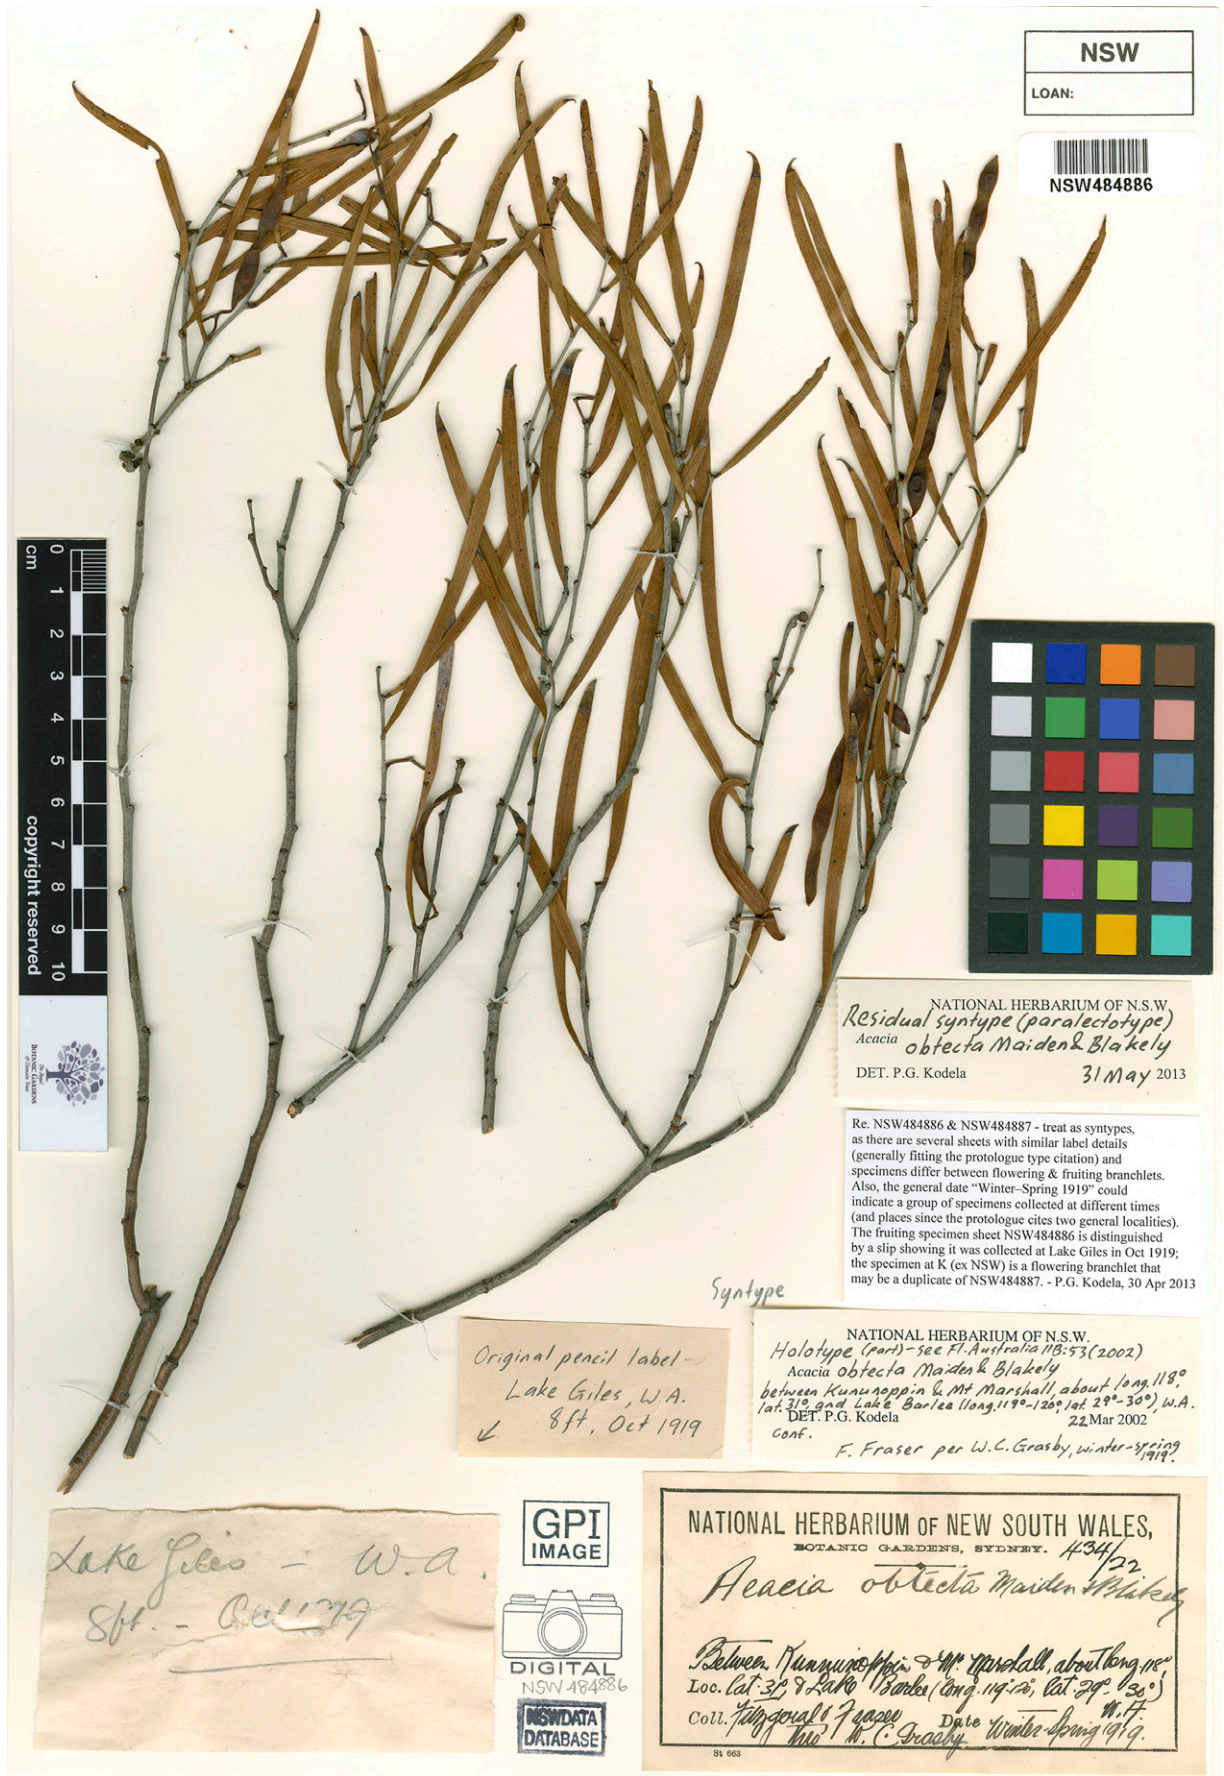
NSW
LOAN:

NSW484886

cm 0 1 2 3 4 5 6 7 8 9 10 copyright reserved

NATIONAL HERBARIUM OF N.S.W.
Residual syntype (paralectotype)
Acacia obtecta Maiden & Blakely
DET. P.G. Kodela 31 May 2013

Re. NSW484886 & NSW484887 - treat as syntypes, as there are several sheets with similar label details (generally fitting the protologue type citation) and specimens differ between flowering & fruiting branchlets. Also, the general date "Winter–Spring 1919" could indicate a group of specimens collected at different times (and places since the protologue cites two general localities). The fruiting specimen sheet NSW484886 is distinguished by a slip showing it was collected at Lake Giles in Oct 1919; the specimen at K (ex NSW) is a flowering branchlet that may be a duplicate of NSW484887. - P.G. Kodela, 30 Apr 2013

Syntype

Original pencil label-
Lake Giles, W.A.
8ft, Oct 1919

NATIONAL HERBARIUM OF N.S.W.
Holotype (part) - see Fl. Australia 11B:53 (2002)
Acacia obtecta Maiden & Blakely
between Kununoppin & Mt Marshall, about long. 118°, lat. 31° and Lake Barlee (long. 119°-120°, lat. 29°-30°), W.A.
DET. P.G. Kodela 22 Mar 2002
Conf.
F. Fraser per W.C. Grasby, winter-spring 1919.

Lake Giles - W.A.
8ft. - Oct 1919

GPI IMAGE

DIGITAL
NSW 484886
NSWDATA DATABASE

NATIONAL HERBARIUM OF NEW SOUTH WALES,
BOTANIC GARDENS, SYDNEY. 434/22
Acacia obtecta Maiden & Blakely
Loc. Between Kununoppin & Mt Marshall, about long. 118° lat. 31° & Lake Barlee (long. 119-120, lat. 29°-30°) W.A.
Coll. Fitzgerald Fraser thro' W. C. Grasby Date Winter-Spring 1919.
St 663